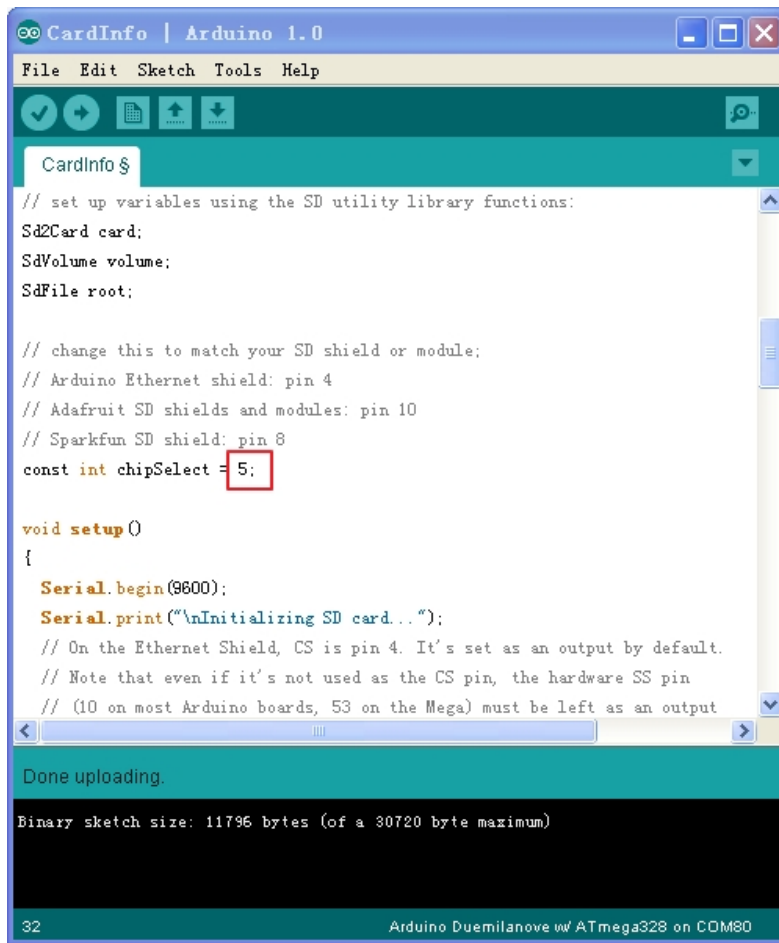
CardInfo | Arduino 1.0

File Edit Sketch Tools Help

CardInfo §

// set up variables using the SD utility library functions:
Sd2Card card;
SdVolume volume;
SdFile root;

// change this to match your SD shield or module;
// Arduino Ethernet shield: pin 4
// Adafruit SD shields and modules: pin 10
// Sparkfun SD shield: pin 8
const int chipSelect = 5;

void setup()
{
  Serial.begin(9600);
  Serial.print("\nInitializing SD card...");
  // On the Ethernet Shield, CS is pin 4. It's set as an output by default.
  // Note that even if it's not used as the CS pin, the hardware SS pin
  // (10 on most Arduino boards, 53 on the Mega) must be left as an output

Done uploading.

Binary sketch size: 11796 bytes (of a 30720 byte maximum)

32

Arduino Duemilanove w/ ATmega328 on COM80